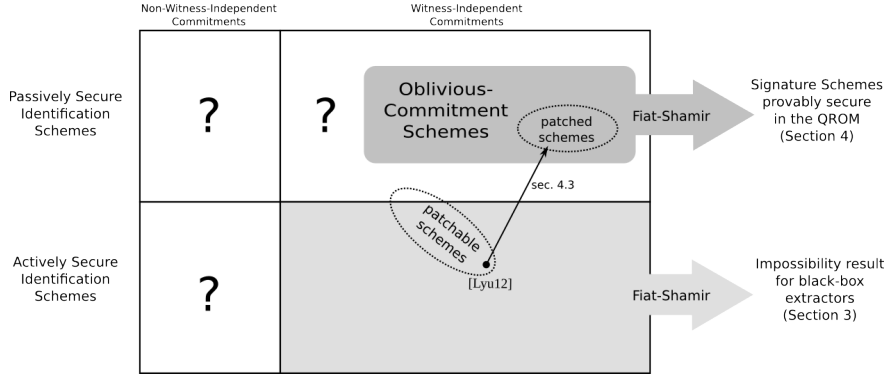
Non-Witness-Independent Commitments

Witness-Independent Commitments

Passively Secure Identification Schemes

?

?

Oblivious-Commitment Schemes

patched schemes

Fiat-Shamir

Signature Schemes provably secure in the QROM (Section 4)

sec. 4.3

patchable schemes

[Lyu12]

Actively Secure Identification Schemes

?

Fiat-Shamir

Impossibility result for black-box extractors (Section 3)